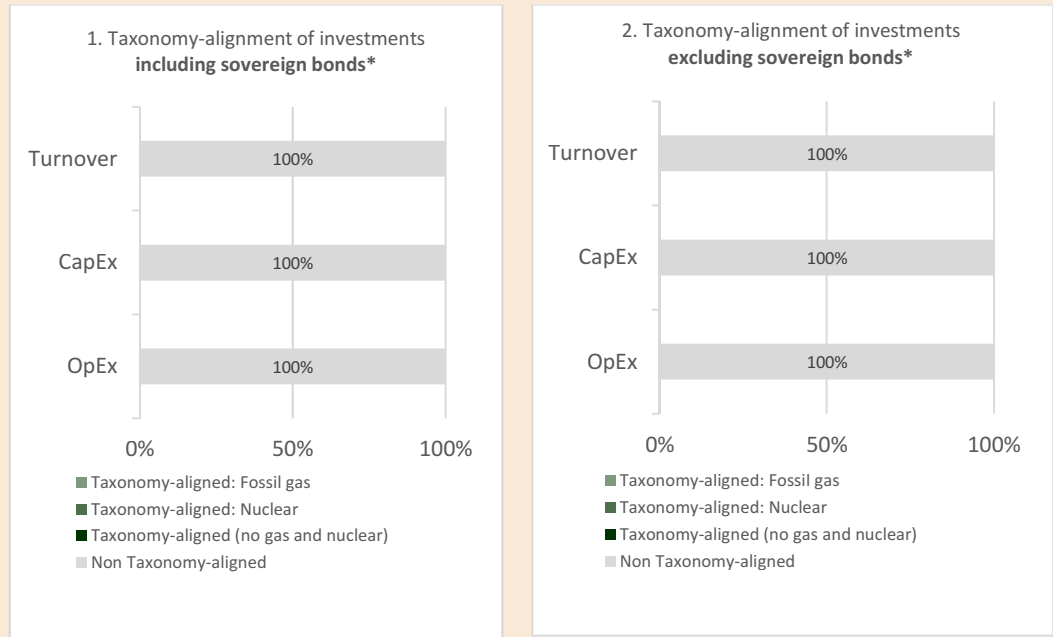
1. Taxonomy-alignment of investments **including sovereign bonds***

Turnover 100%

CapEx 100%

OpEx 100%

0% 50% 100%

Taxonomy-aligned: Fossil gas
Taxonomy-aligned: Nuclear
Taxonomy-aligned (no gas and nuclear)
Non Taxonomy-aligned

2. Taxonomy-alignment of investments **excluding sovereign bonds***

Turnover 100%

CapEx 100%

OpEx 100%

0% 50% 100%

Taxonomy-aligned: Fossil gas
Taxonomy-aligned: Nuclear
Taxonomy-aligned (no gas and nuclear)
Non Taxonomy-aligned